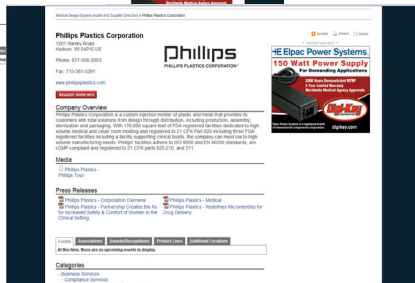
Medical Design Buyers Guide and Supplier Directory » Phillips Plastics Corporation

SHARE PRINT EMAIL

Phillips Plastics Corporation

1201 Hanley Road
Hudson, WI 54016 US

Phone: 877-508-2053

Fax: 715-381-3291

www.phillipsplastics.com

REQUEST MORE INFO

Phillips
PHILLIPS PLASTICS CORPORATION

Elpac Power Systems
150 Watt Power Supply
For Demanding Applications

Digi-Key
digikey.com

Company Overview

Phillips Plastics Corporation is a custom injection molder of plastic and metal that provides its customers with total solutions from design through distribution, including production, assembly, sterilization and packaging. With 176,000 square feet of FDA registered facilities dedicated to high volume medical and clean room molding and registered to 21 CFR Part 820 including three FDA registered facilities including a facility supporting clinical builds, the company can meet low to high volume manufacturing needs. Phillips' facilities adhere to ISO 9000 and EN 46000 standards, are cGMP compliant and registered to 21 CFR parts 820.210, and 211.

Media

Phillips Plastics - Phillips Tour

Press Releases

Phillips Plastics – Corporation Overview

Phillips Plastics – Partnership Creates the Rx for Increased Safety & Comfort of Women in the Clinical Setting

Phillips Plastics – Medical

Phillips Plastics – Redefines Micromedies for Drug Delivery

Events | Associations | Awards/Recognitions | Product Lines | Additional Locations

At this time, there are no upcoming events to display.

Categories

- Business Services
- Compliance Services